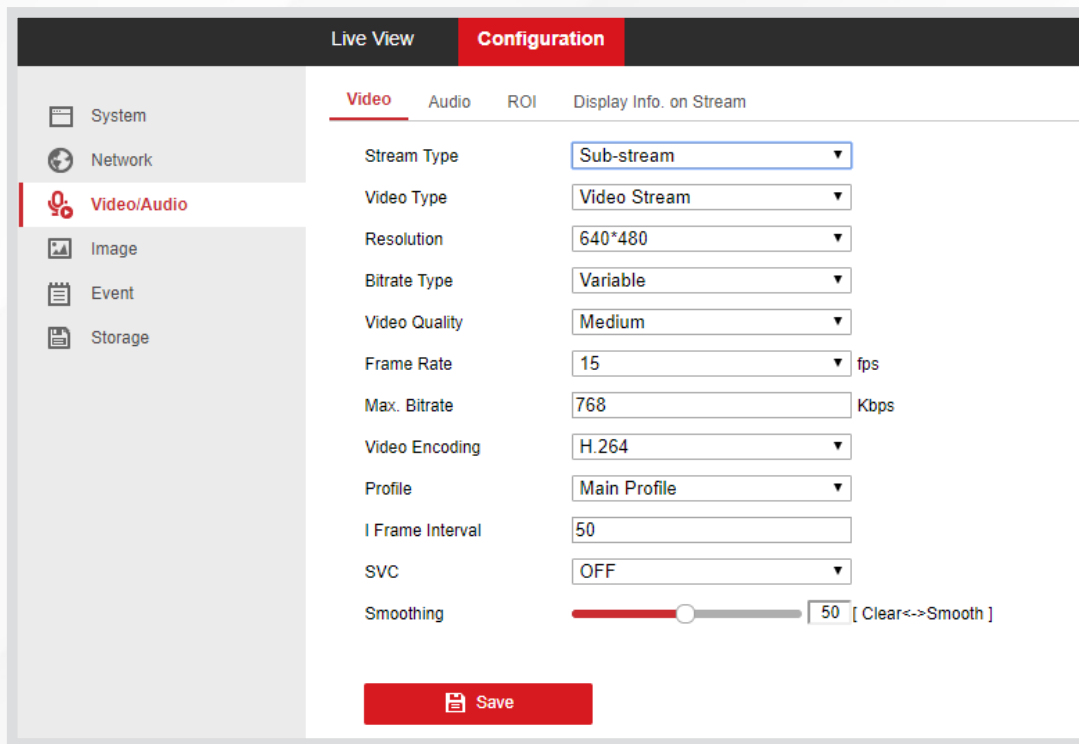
Live View
Configuration

System
Network
Video/Audio
Image
Event
Storage

Video
Audio
ROI
Display Info. on Stream

| | | |
|---|---|---|
| Stream Type | Sub-stream | |
| Video Type | Video Stream | |
| Resolution | 640*480 | |
| Bitrate Type | Variable | |
| Video Quality | Medium | |
| Frame Rate | 15 | fps |
| Max. Bitrate | 768 | Kbps |
| Video Encoding | H.264 | |
| Profile | Main Profile | |
| I Frame Interval | 50 | |
| SVC | OFF | |
| Smoothing | 50 | [ Clear<->Smooth ] |

Save